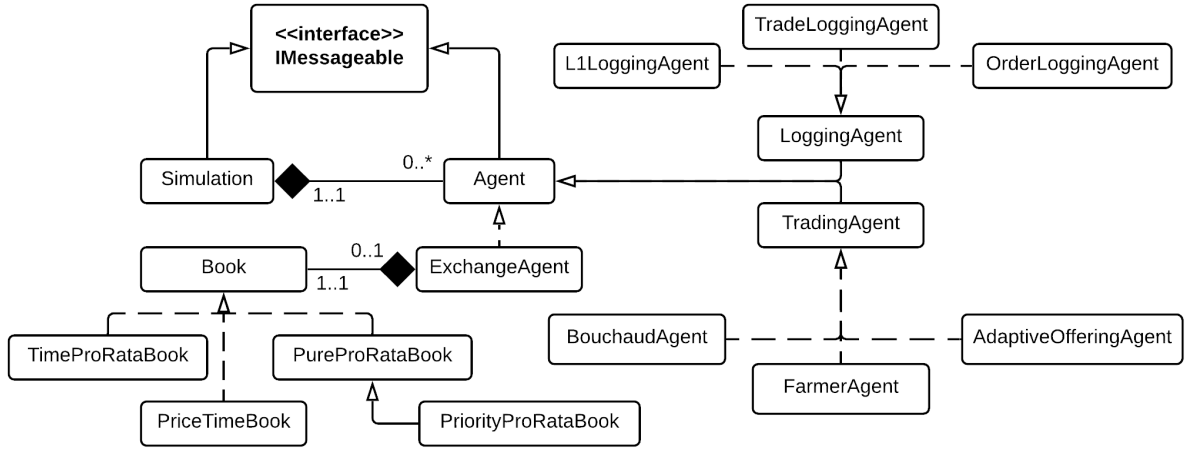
<<interface>>
IMessageable

TradeLoggingAgent

L1LoggingAgent

OrderLoggingAgent

LoggingAgent

Simulation

0..*

Agent

1..1

TradingAgent

0..1

Book

1..1

ExchangeAgent

TimeProRataBook

PureProRataBook

BouchaudAgent

AdaptiveOfferingAgent

FarmerAgent

PriceTimeBook

PriorityProRataBook